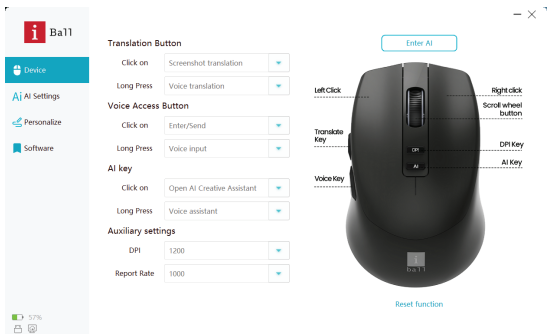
i Ball

Device

AI Settings

Personalize

Software

57%

Translation Button

Click on Screenshot translation

Long Press Voice translation

Voice Access Button

Click on Enter/Send

Long Press Voice input

AI key

Click on Open AI Creative Assistant

Long Press Voice assistant

Auxiliary settings

DPI 1200

Report Rate 1000

Enter AI

Left Click

Right click

Scroll wheel button

Translate Key

DPI Key

AI Key

Voice Key

DPI

AI

i Ball

Reset function